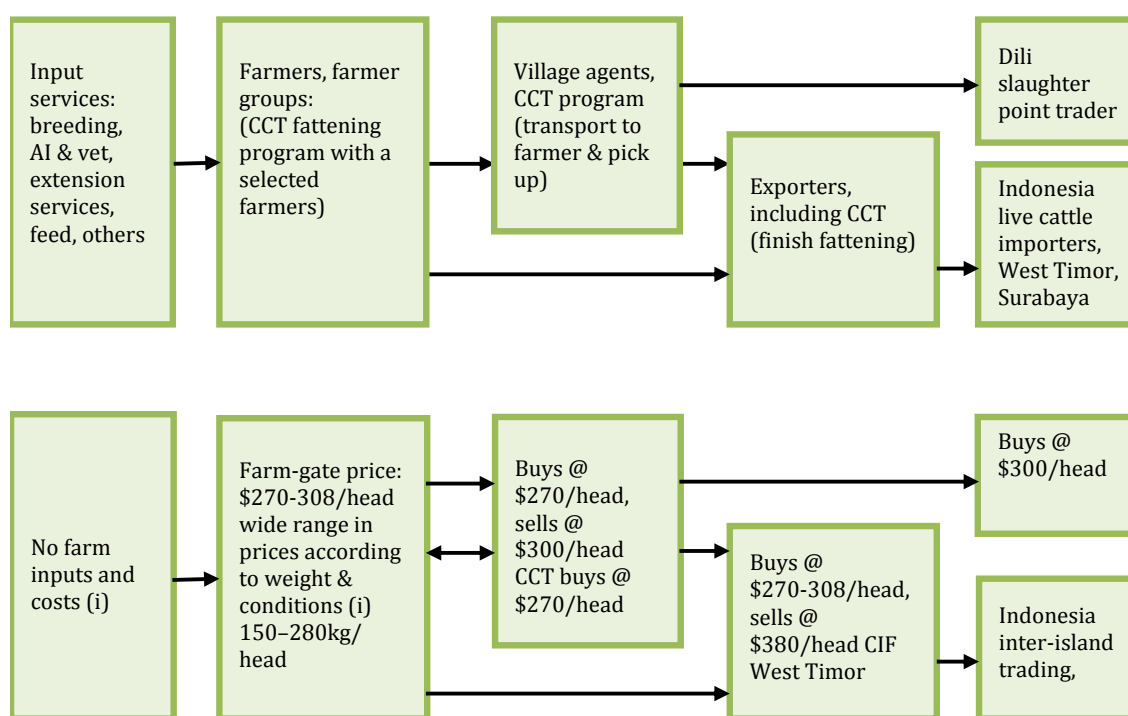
Input services: breeding, AI & vet, extension services, feed, others

Farmers, farmer groups: (CCT fattening program with a selected farmers)

Village agents, CCT program (transport to farmer & pick up)

Dili slaughter point trader

Exporters, including CCT (finish fattening)

Indonesia live cattle importers, West Timor, Surabaya

No farm inputs and costs (i)

Farm-gate price: \$270-308/head wide range in prices according to weight & conditions (i) 150–280kg/ head

Buys @ \$270/head, sells @ \$300/head CCT buys @ \$270/head

Buys @ \$300/head

Buys @ \$270-308/head, sells @ \$380/head CIF West Timor

Indonesia inter-island trading,